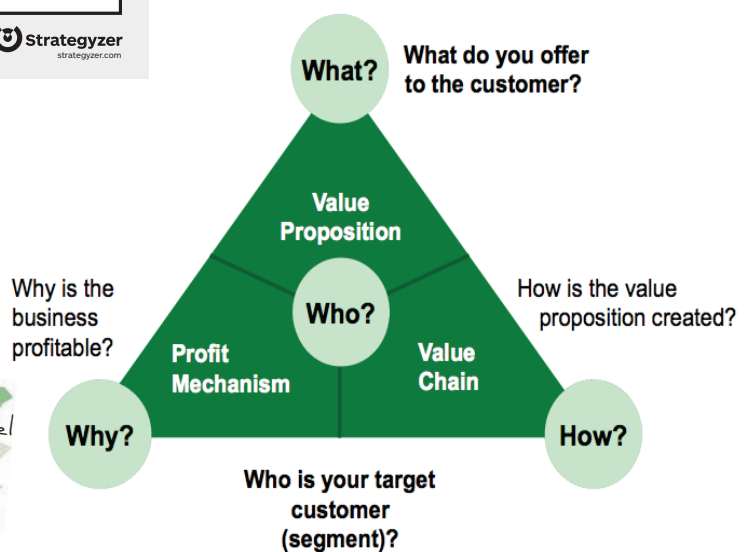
Strategyzer
strategyzer.com

What?

What do you offer to the customer?

Value Proposition

Why is the business profitable?

Who?

How is the value proposition created?

Profit Mechanism

Value Chain

Why?

How?

Who is your target customer (segment)?